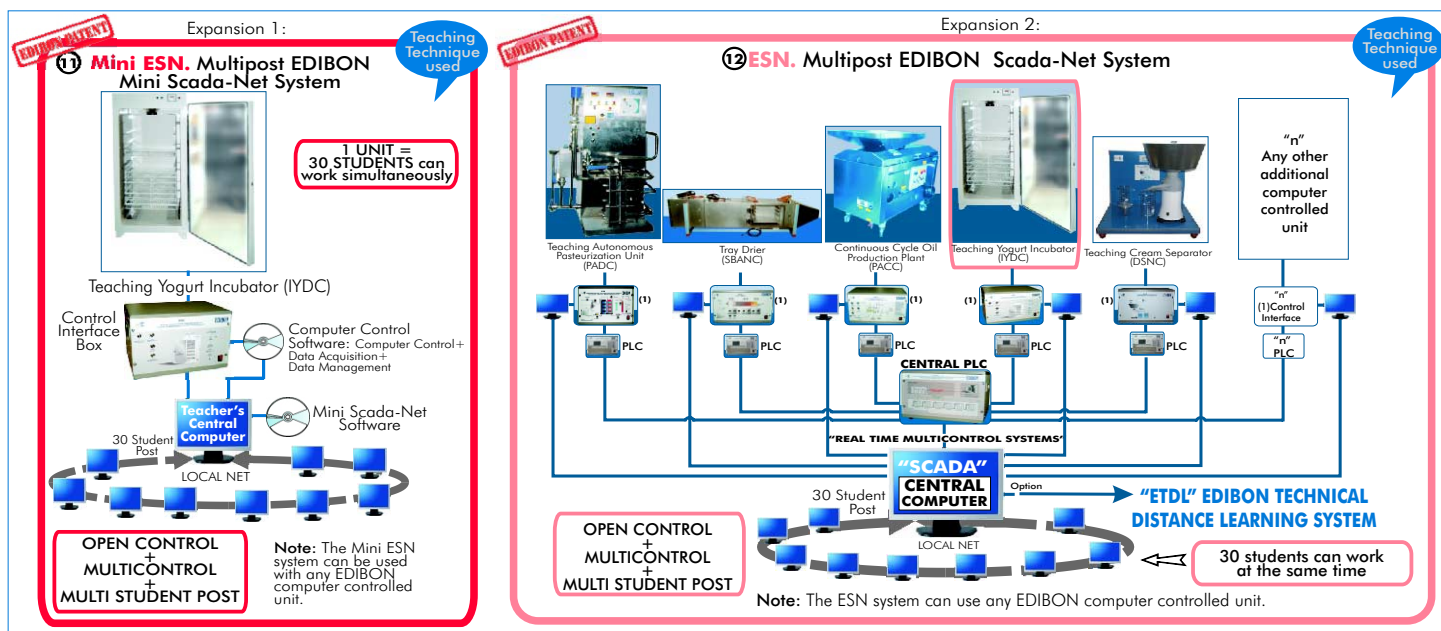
Expansion 1:

EDIBON PATENT

Teaching Technique used

11 Mini ESN. Multipost EDIBON Mini Scada-Net System

1 UNIT = 30 STUDENTS can work simultaneously

Teaching Yogurt Incubator (IYDC)

Control Interface Box

Computer Control Software: Computer Control+ Data Acquisition+ Data Management

Teacher's Central Computer

Mini Scada-Net Software

30 Student Post

LOCAL NET

OPEN CONTROL + MULTICONTROL + MULTI STUDENT POST

Note: The Mini ESN system can be used with any EDIBON computer controlled unit.

Expansion 2:

EDIBON PATENT

Teaching Technique used

12 ESN. Multipost EDIBON Scada-Net System

Teaching Autonomous Pasteurization Unit (PADC)

Tray Drier (SBANC)

Continuous Cycle Oil Production Plant (PACC)

Teaching Yogurt Incubator (IYDC)

Teaching Cream Separator (DSNC)

"n" Any other additional computer controlled unit

(1)

(1)

(1)

(1)

(1)

"n" (1)Control Interface

"n" PLC

PLC

PLC

PLC

PLC

PLC

CENTRAL PLC

"REAL TIME MULTICONTROL SYSTEMS"

"SCADA" CENTRAL COMPUTER

Option

"ETDL" EDIBON TECHNICAL DISTANCE LEARNING SYSTEM

30 Student Post

LOCAL NET

OPEN CONTROL + MULTICONTROL + MULTI STUDENT POST

30 students can work at the same time

Note: The ESN system can use any EDIBON computer controlled unit.